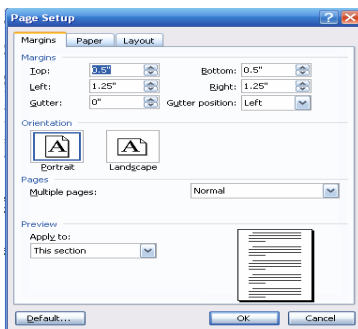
Page Setup

Margins | Paper | Layout

Margins

Top: 0.5"
Bottom: 0.5"
Left: 1.25"
Right: 1.25"
Gutter: 0"
Gutter position: Left

Orientation

A Portrait
A Landscape

Pages

Multiple pages: Normal

Preview

Apply to:
This section

Default... | OK | Cancel